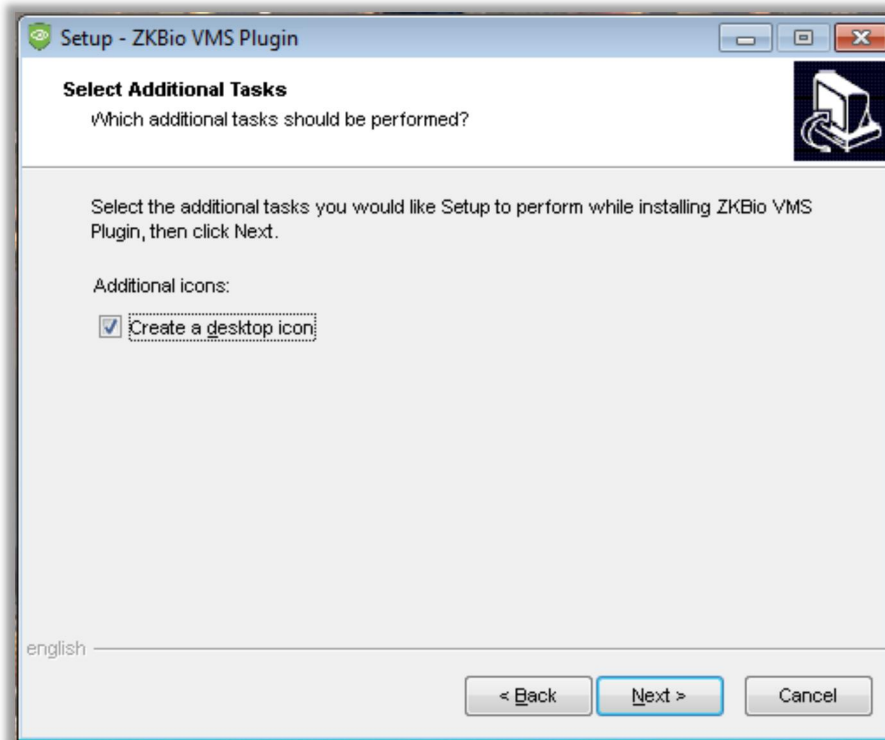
Setup - ZKBio VMS Plugin

Select Additional Tasks
Which additional tasks should be performed?

Select the additional tasks you would like Setup to perform while installing ZKBio VMS Plugin, then click Next.

Additional icons:

Create a desktop icon

english

< Back
Next >
Cancel